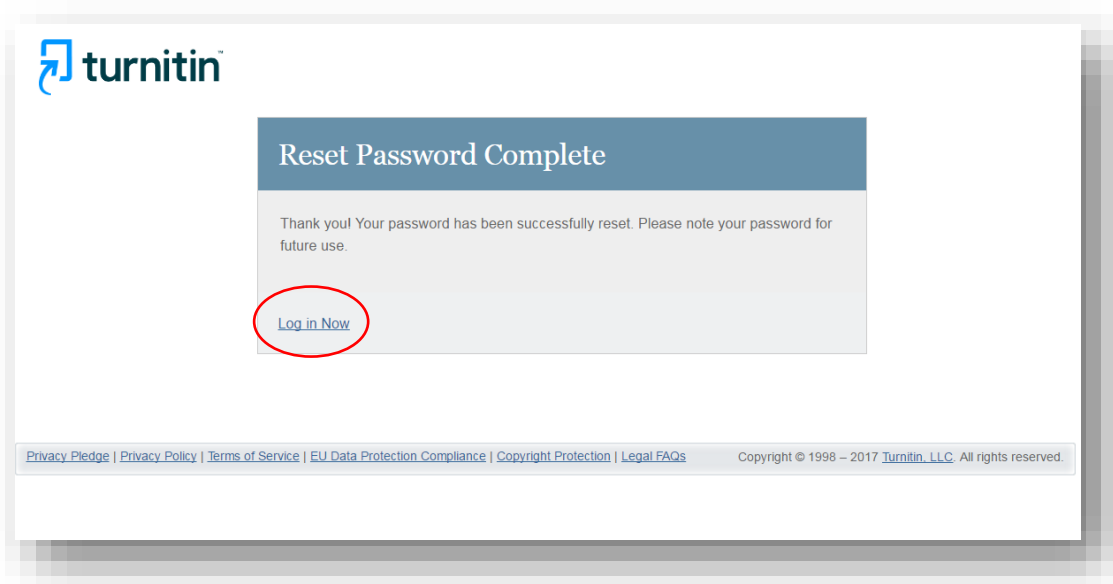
turnitin™

Reset Password Complete

Thank you! Your password has been successfully reset. Please note your password for future use.

Log in Now

Privacy Pledge | Privacy Policy | Terms of Service | EU Data Protection Compliance | Copyright Protection | Legal FAQs

Copyright © 1998 – 2017 Turnitin, LLC. All rights reserved.